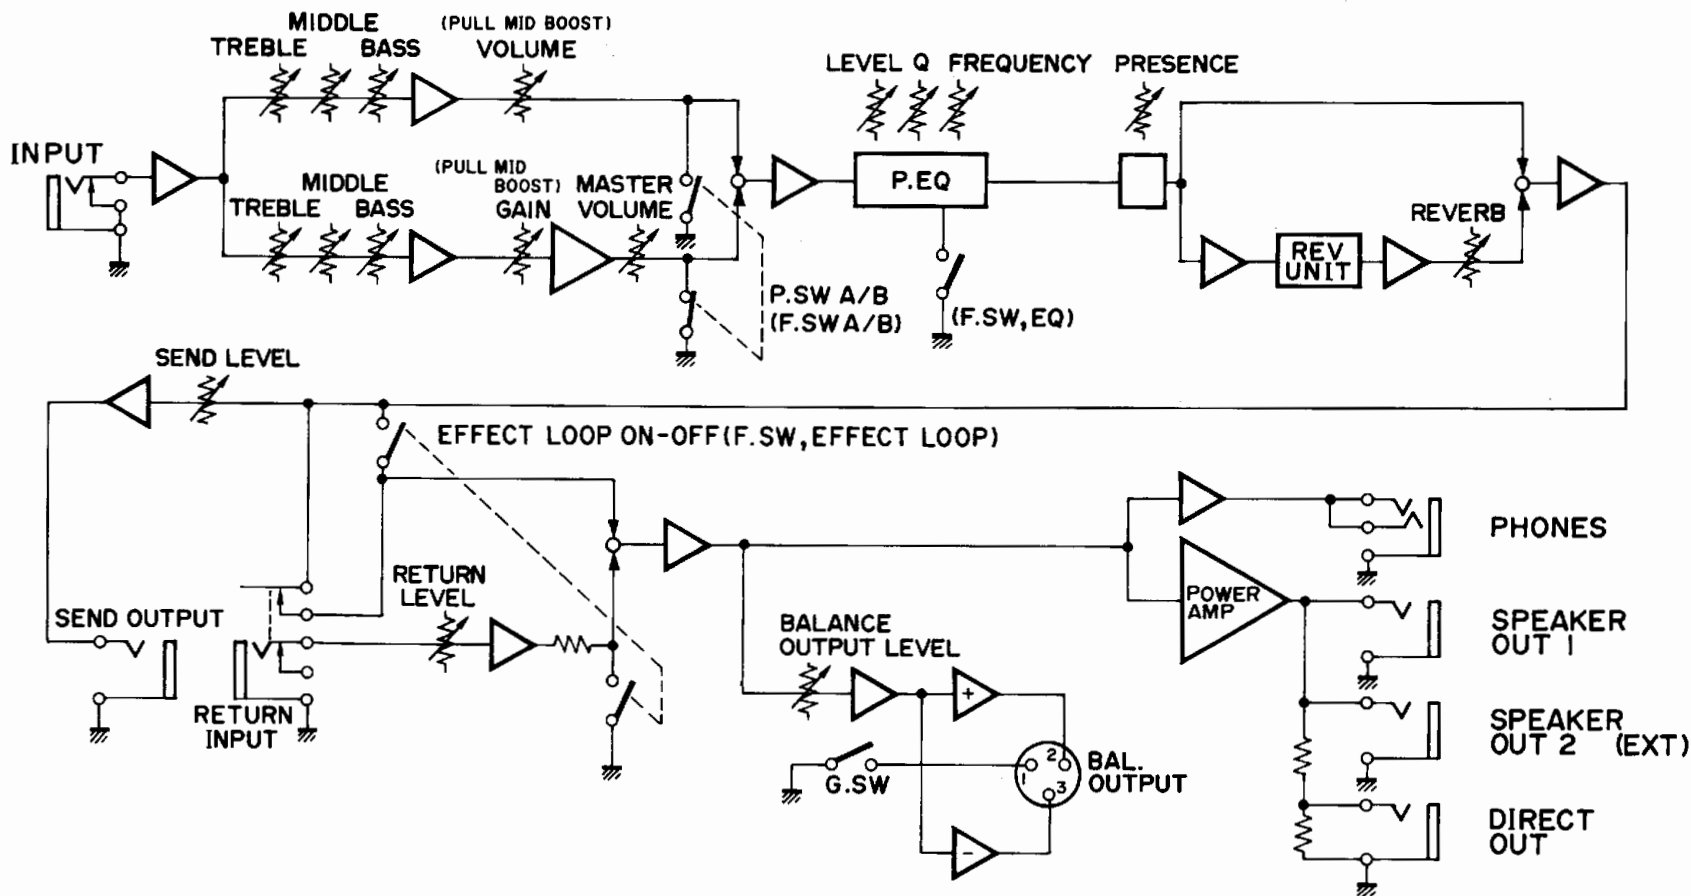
MIDDLE
TREBLE BASS
(PULL MID BOOST)
VOLUME

LEVEL Q FREQUENCY PRESENCE

INPUT

MIDDLE
TREBLE BASS
(PULL MID BOOST)
GAIN
MASTER
VOLUME

P.EQ

REVERB

REV UNIT

P.SW A/B
(F.SW A/B)

(F.SW, EQ)

SEND LEVEL

EFFECT LOOP ON-OFF(F.SW, EFFECT LOOP)

PHONES

RETURN LEVEL

SEND OUTPUT

RETURN INPUT

BALANCE
OUTPUT LEVEL

POWER AMP

SPEAKER
OUT 1

SPEAKER
OUT 2 (EXT)

G.SW

BAL.
OUTPUT

DIRECT
OUT